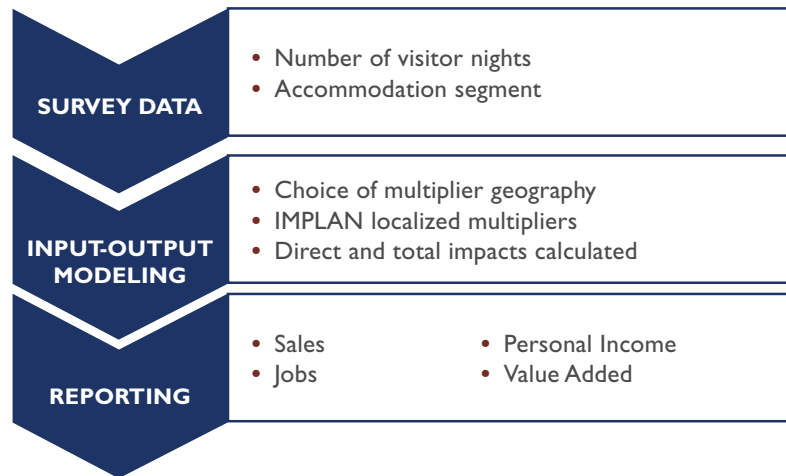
SURVEY DATA

• Number of visitor nights
• Accommodation segment

INPUT-OUTPUT MODELING

• Choice of multiplier geography
• IMPLAN localized multipliers
• Direct and total impacts calculated

REPORTING

• Sales
• Jobs
• Personal Income
• Value Added